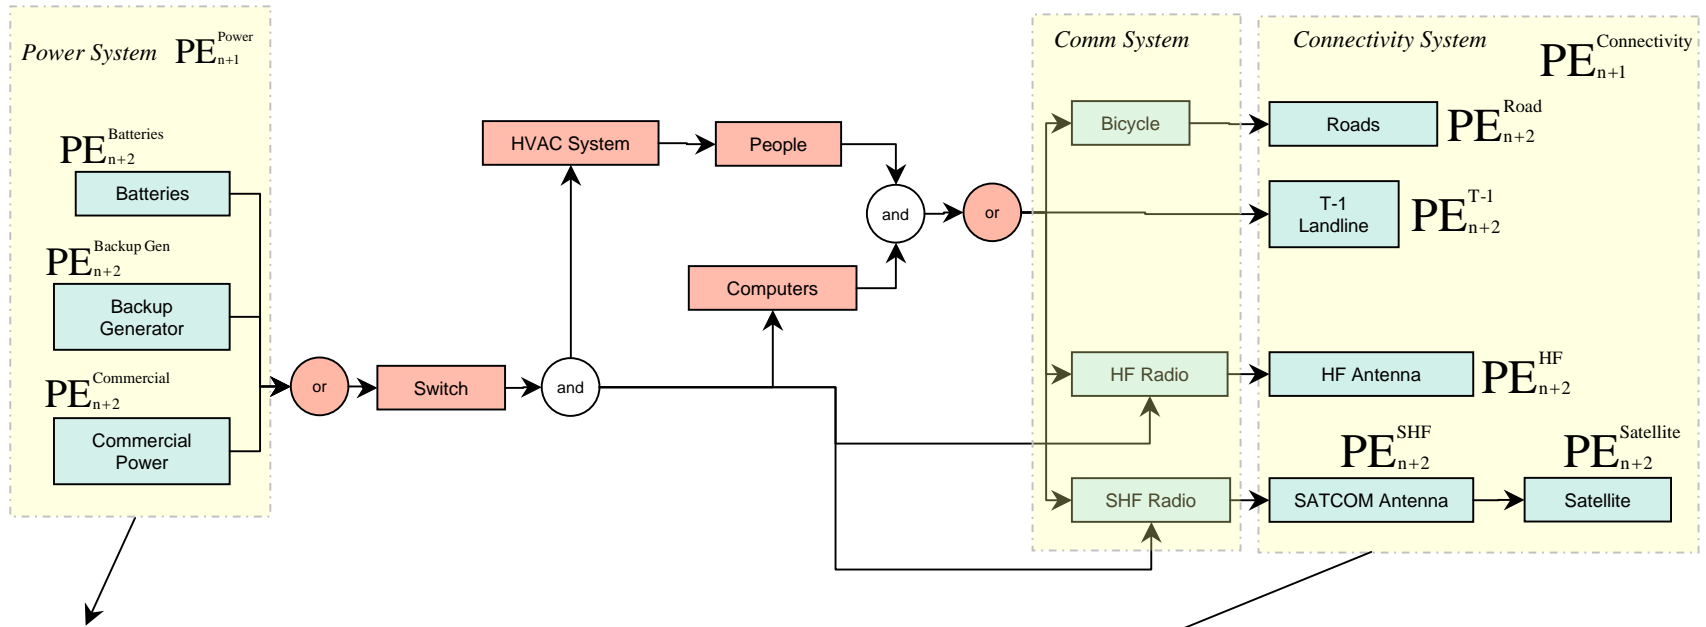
Power System $PE_{n+1}^{Power}$

$PE_{n+2}^{Batteries}$

Batteries

$PE_{n+2}^{Backup\ Gen}$

Backup Generator

$PE_{n+2}^{Commercial}$

Commercial Power

or

Switch

and

HVAC System

People

Computers

and

or

Comm System

Bicycle

HF Radio

SHF Radio

Connectivity System $PE_{n+1}^{Connectivity}$

Roads $PE_{n+2}^{Road}$

T-1 Landline $PE_{n+2}^{T-1}$

HF Antenna $PE_{n+2}^{HF}$

$PE_{n+2}^{SHF}$

SATCOM Antenna

$PE_{n+2}^{Satellite}$

Satellite